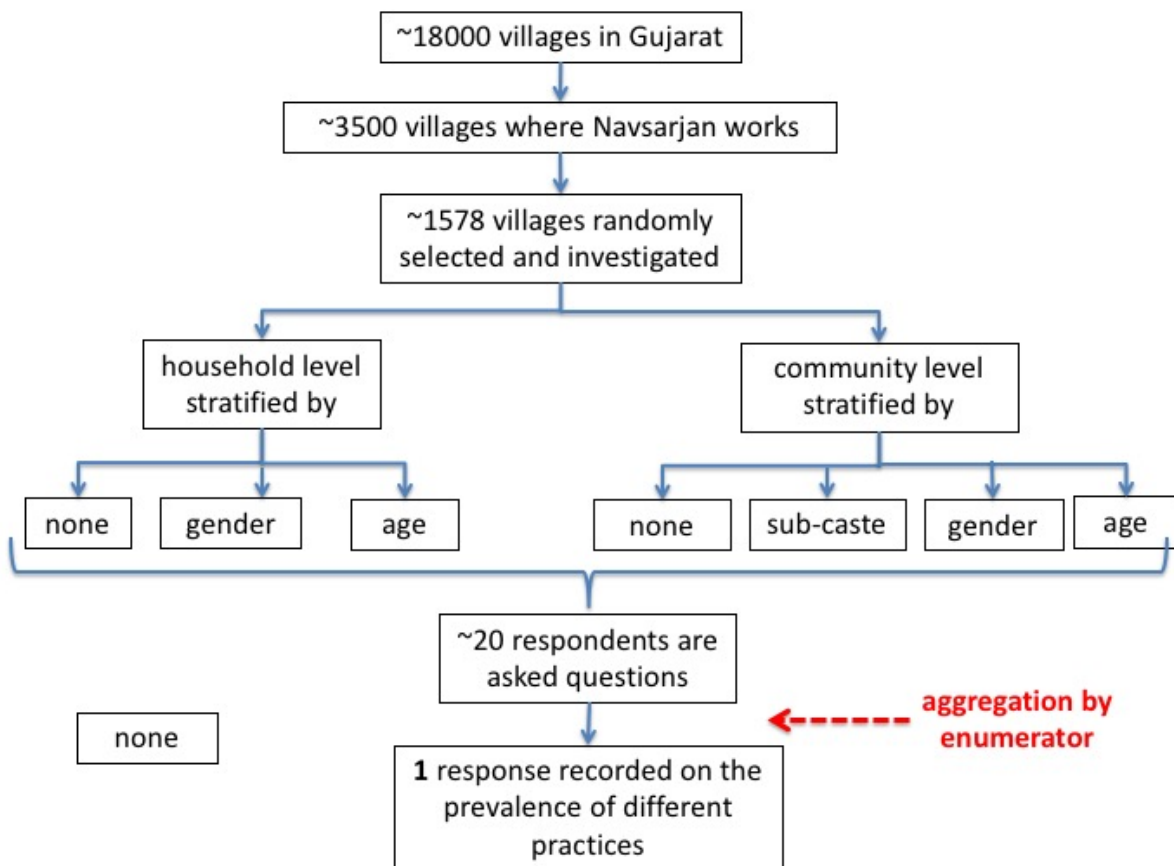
~18000 villages in Gujarat

~3500 villages where Navsarjan works

~1578 villages randomly selected and investigated

household level stratified by

community level stratified by

none

gender

age

none

sub-caste

gender

age

~20 respondents are asked questions

aggregation by enumerator

none

**1** response recorded on the prevalence of different practices